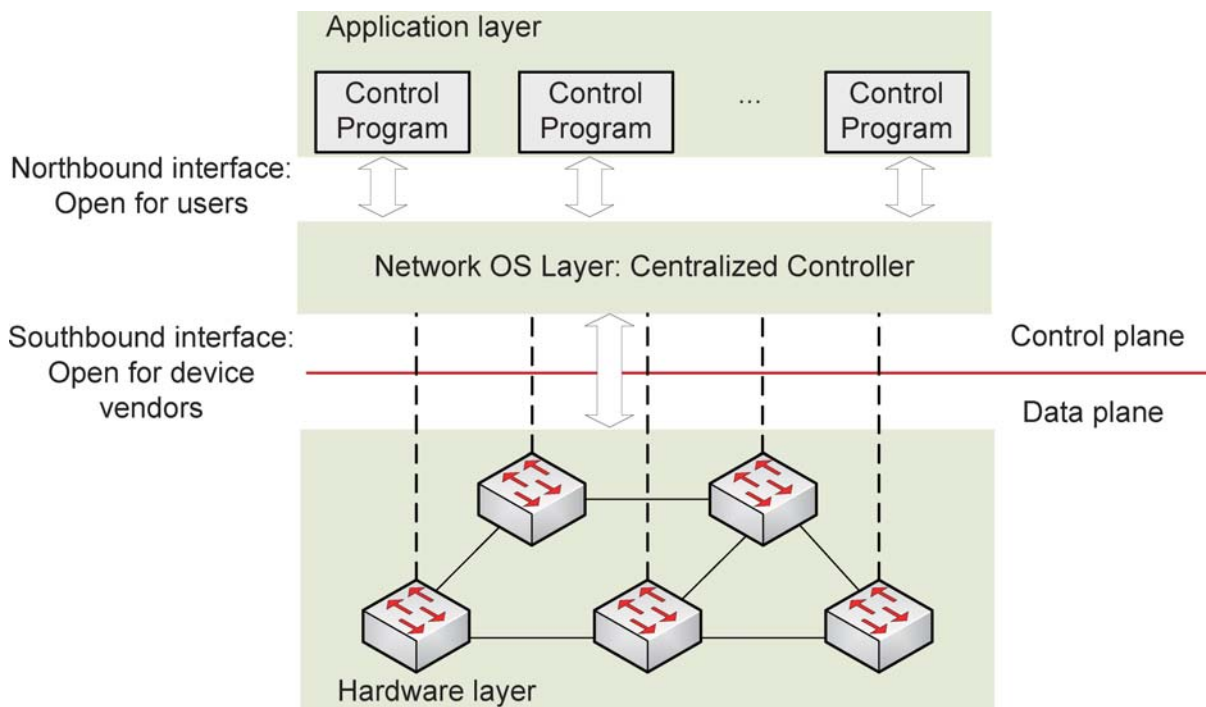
Application layer

Control Program

Control Program

...

Control Program

Northbound interface: Open for users

Network OS Layer: Centralized Controller

Southbound interface: Open for device vendors

Control plane

Data plane

Hardware layer